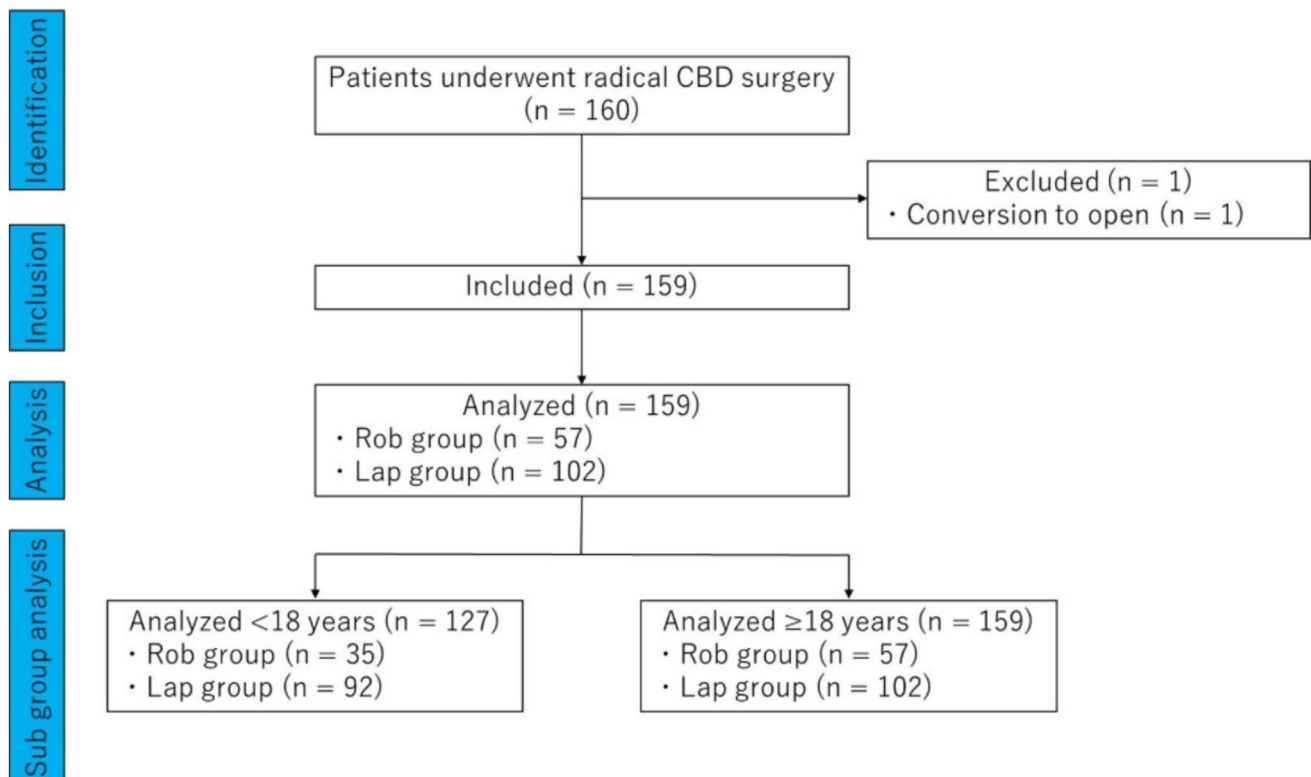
Identification

Patients underwent radical CBD surgery (n = 160)

Excluded (n = 1)
・Conversion to open (n = 1)

Inclusion

Included (n = 159)

Analysis

Analyzed (n = 159)
・Rob group (n = 57)
・Lap group (n = 102)

Sub group analysis

Analyzed <18 years (n = 127)
・Rob group (n = 35)
・Lap group (n = 92)

Analyzed ≥18 years (n = 159)
・Rob group (n = 57)
・Lap group (n = 102)